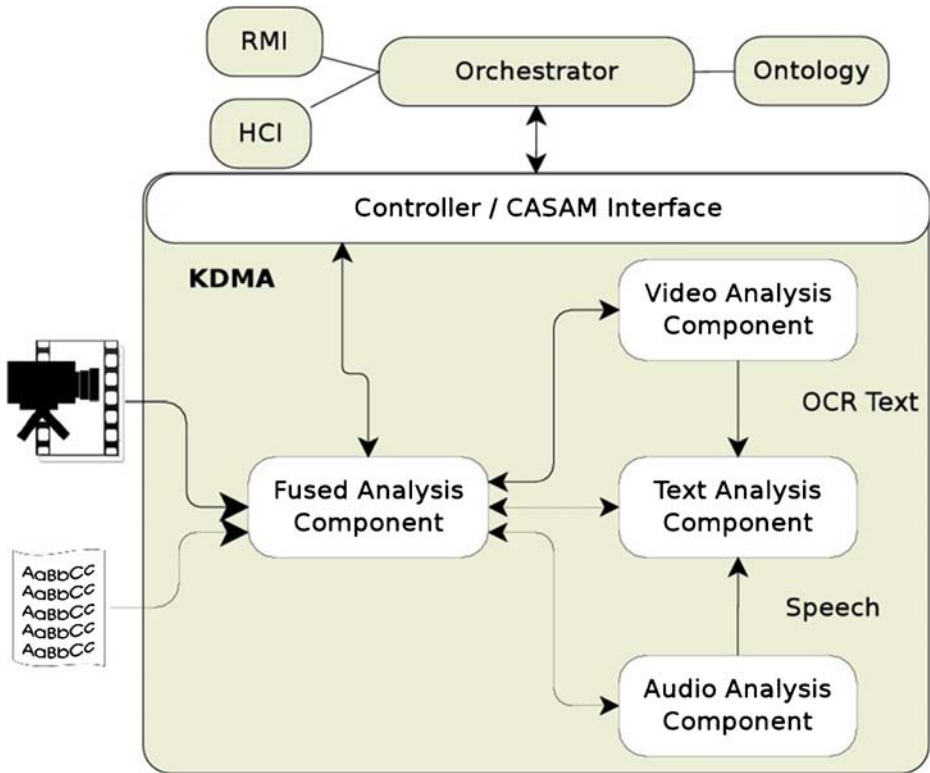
RMI

Orchestrator

Ontology

HCI

Controller / CASAM Interface

KDMA

Video Analysis Component

OCR Text

Fused Analysis Component

Text Analysis Component

AaBbCc
AaBbCc
AaBbCc
AaBbCc
AaBbCc

Speech

Audio Analysis Component